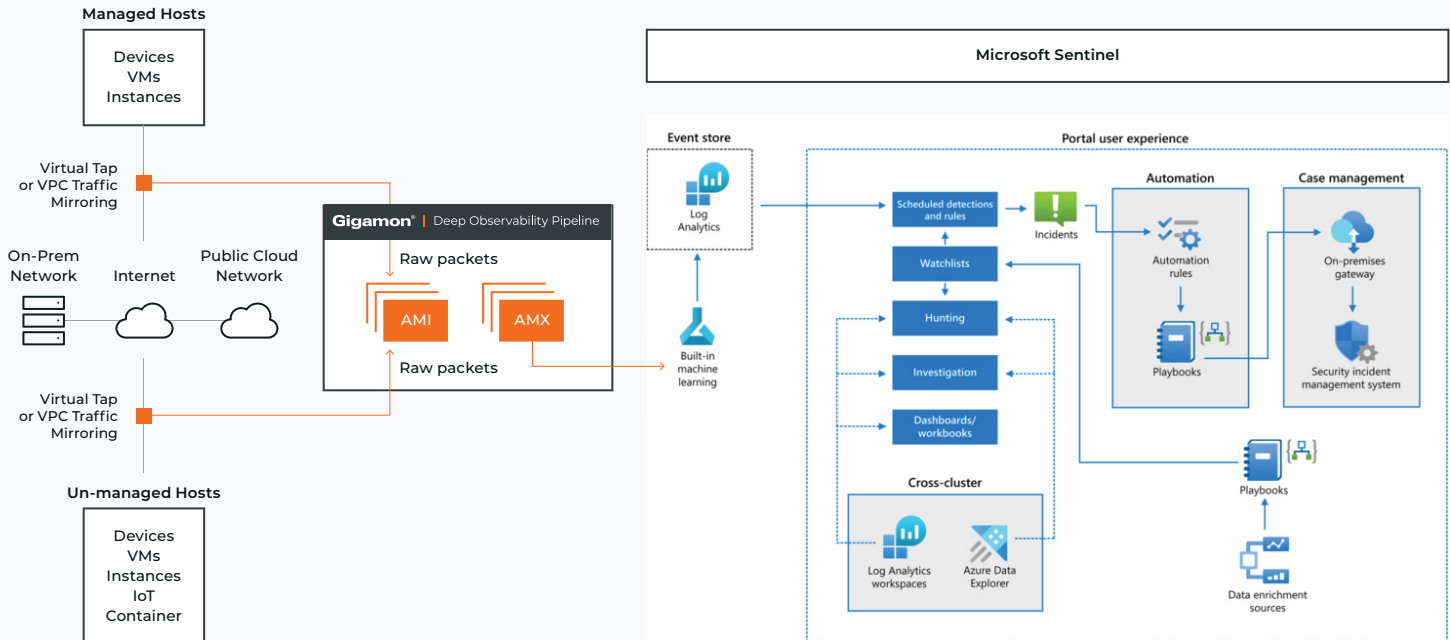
Managed Hosts

Devices
VMs
Instances

Virtual Tap or VPC Traffic Mirroring

On-Prem Network

Internet

Public Cloud Network

Virtual Tap or VPC Traffic Mirroring

Un-managed Hosts

Devices
VMs
Instances
IoT
Container

Gigamon® | Deep Observability Pipeline

Raw packets

AMI

AMX

Raw packets

Microsoft Sentinel

Event store

Log Analytics

Built-in machine learning

Portal user experience

Scheduled detections and rules

Watchlists

Hunting

Investigation

Dashboards/ workbooks

Incidents

Automation

Automation rules

Playbooks

Case management

On-premises gateway

Security incident management system

Cross-cluster

Log Analytics workspaces

Azure Data Explorer

Playbooks

Data enrichment sources